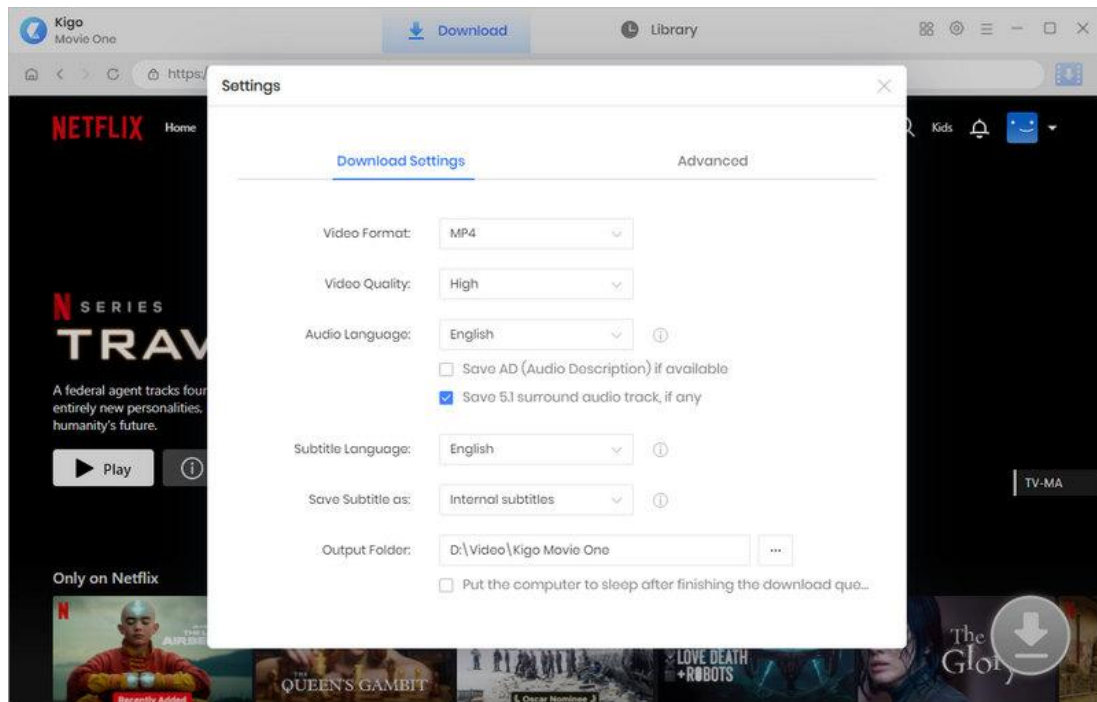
Kigo
Movie One

Download

Library

https:/

Settings

NETFLIX Home

Kids

Download Settings

Advanced

Video Format: MP4

Video Quality: High

Audio Language: English

Save AD (Audio Description) if available

Save 5.1 surround audio track, if any

SERIES

TRAV

A federal agent tracks four entirely new personalities, humanity's future.

Play

Subtitle Language: English

Save Subtitle as: Internal subtitles

TV-MA

Output Folder: D:\Video\Kigo Movie One ···

Put the computer to sleep after finishing the download que...

Only on Netflix

Recently Added

QUEEN'S GAMBIT

Oscar Nominee

LOVE DEATH +ROBOTS

The Glory